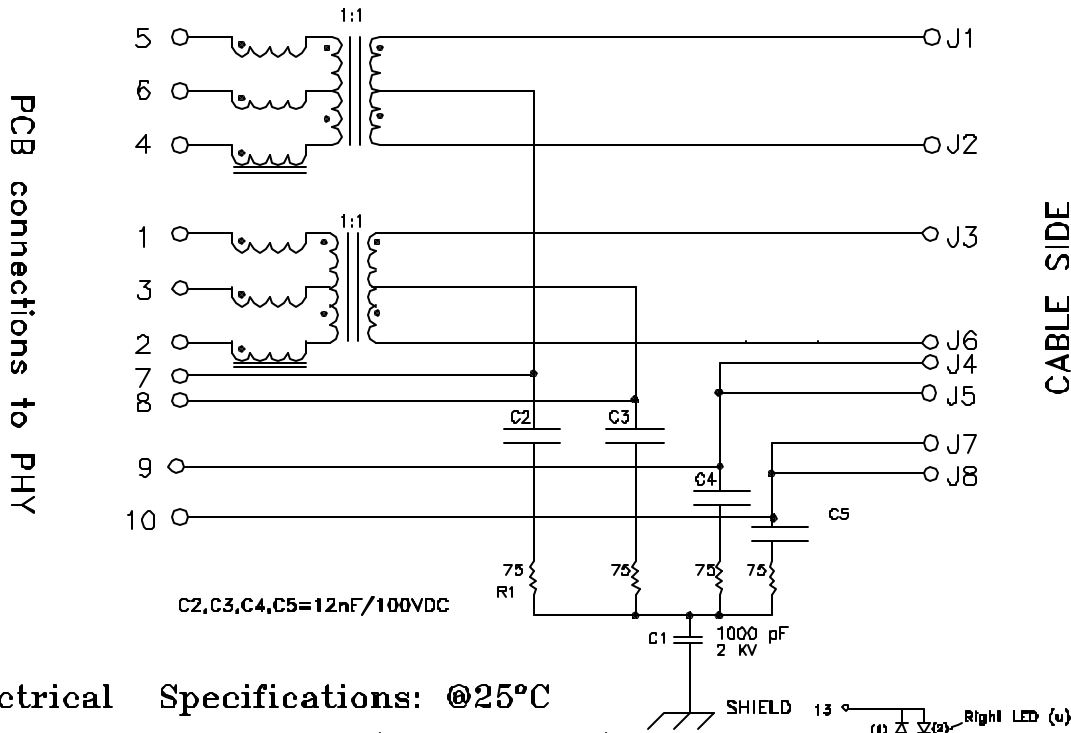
PCB connections to PHY

5
6
4
1:1
1
3
2
1:1
7
8
9
10

J1
J2
J3
J6
J4
J5
J7
J8

CABLE SIDE

C2
C3
C4
C5

75
R1
75
75
75

C2,C3,C4,C5=12nF/100VDC

C1
1000 pF
2 KV

SHIELD

13
(1)
(2)
Right LED (u)

ctrical Specifications: @25°C